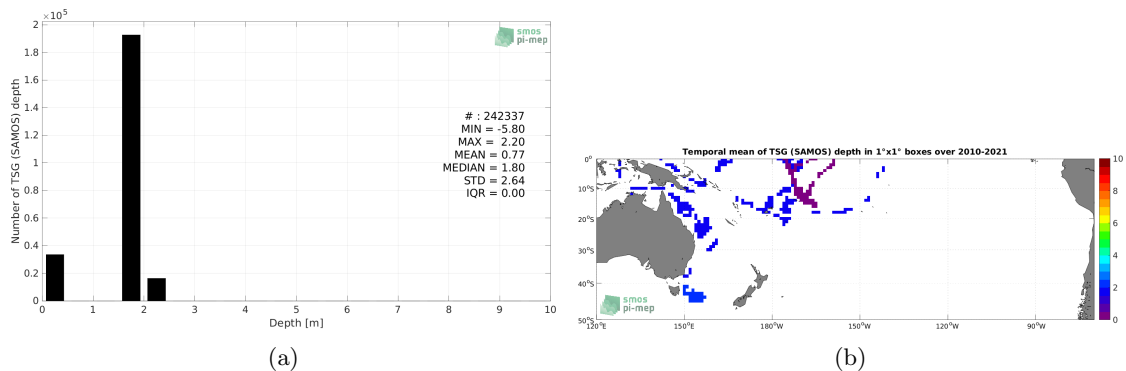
$\times10^5$
2
1.8
1.6
1.4
1.2
1
0.8
0.6
0.4
0.2
0
Number of TSG (SAMOS) depth
0 1 2 3 4 5 6 7 8 9 10
Depth [m]
smos pi-mep
# : 242337
MIN = -5.80
MAX = 2.20
MEAN = 0.77
MEDIAN = 1.80
STD = 2.64
IQR = 0.00

(a)

Temporal mean of TSG (SAMOS) depth in 1°x1° boxes over 2010-2021
0°
10°S
20°S
30°S
40°S
50°S
120°E 150°E 180°W 150°W 120°W 90°W
10
8
6
4
2
0
smos pi-mep

(b)